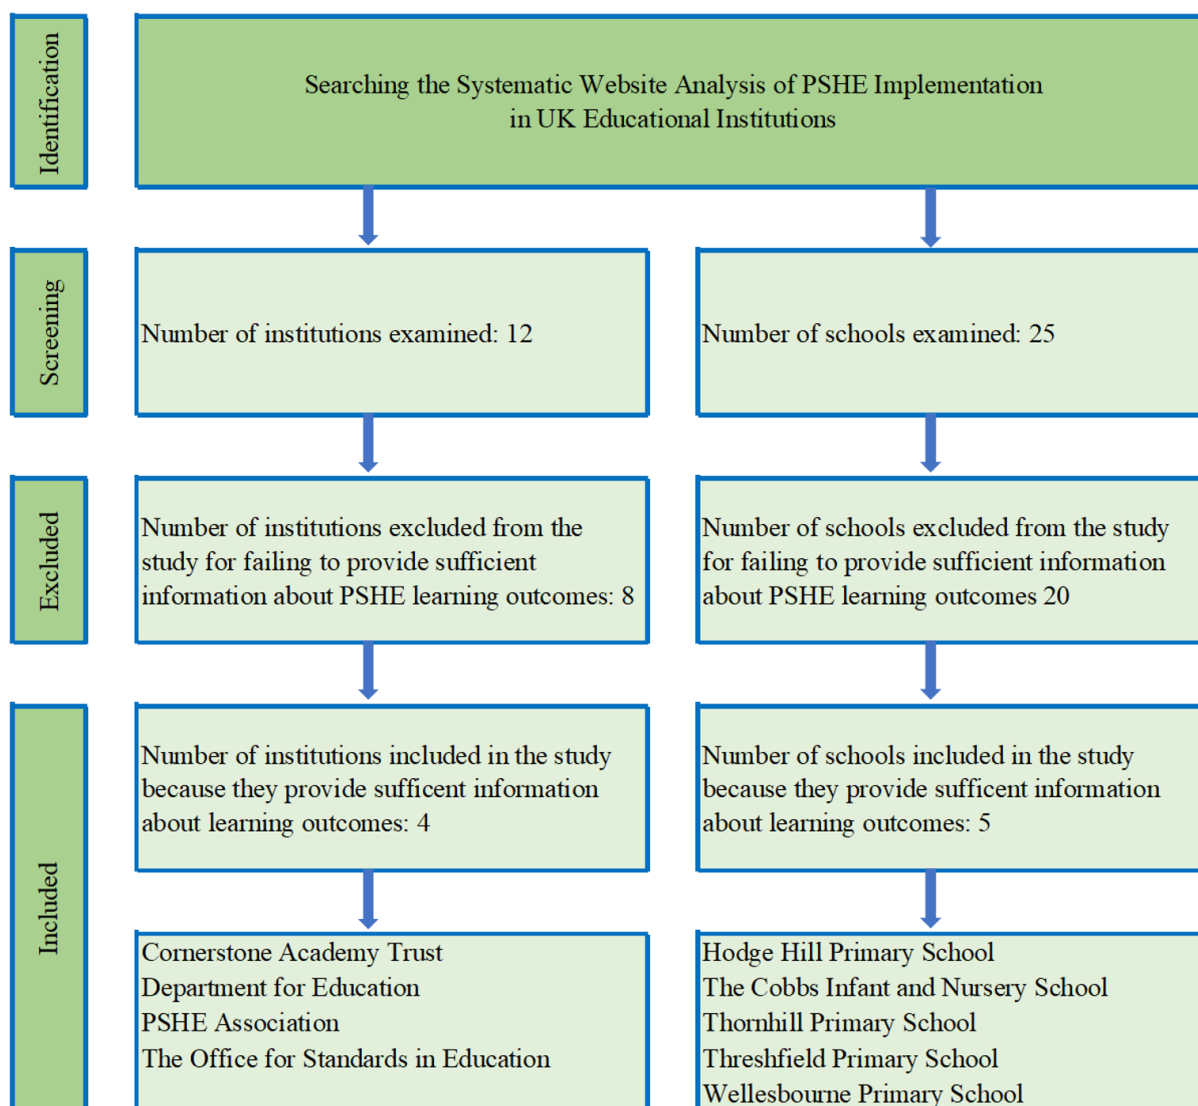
Identification

Searching the Systematic Website Analysis of PSHE Implementation in UK Educational Institutions

Screening

Number of institutions examined: 12

Number of schools examined: 25

Excluded

Number of institutions excluded from the study for failing to provide sufficient information about PSHE learning outcomes: 8

Number of schools excluded from the study for failing to provide sufficient information about PSHE learning outcomes 20

Included

Number of institutions included in the study because they provide sufficent information about learning outcomes: 4

Number of schools included in the study because they provide sufficent information about learning outcomes: 5

Cornerstone Academy Trust
Department for Education
PSHE Association
The Office for Standards in Education

Hodge Hill Primary School
The Cobbs Infant and Nursery School
Thornhill Primary School
Threshfield Primary School
Wellesbourne Primary School